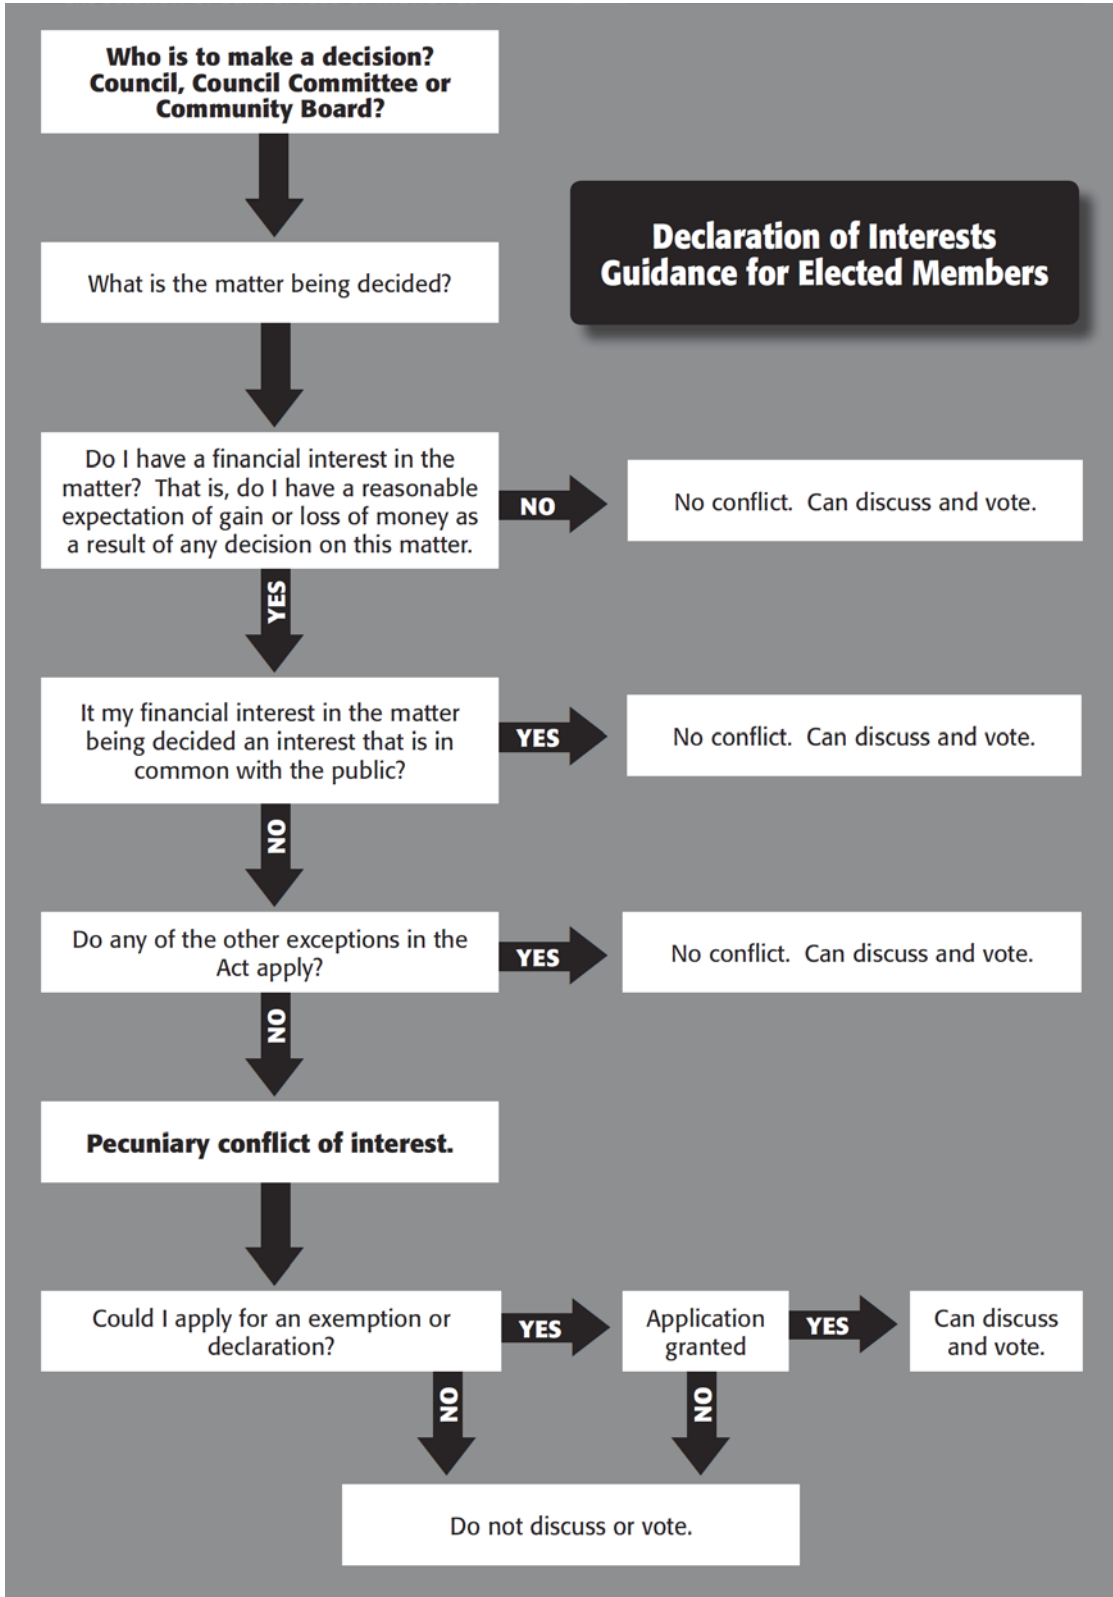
Who is to make a decision? Council, Council Committee or Community Board?

Declaration of Interests Guidance for Elected Members

What is the matter being decided?

Do I have a financial interest in the matter? That is, do I have a reasonable expectation of gain or loss of money as a result of any decision on this matter.

NO

No conflict. Can discuss and vote.

YES

It my financial interest in the matter being decided an interest that is in common with the public?

YES

No conflict. Can discuss and vote.

NO

Do any of the other exceptions in the Act apply?

YES

No conflict. Can discuss and vote.

NO

Pecuniary conflict of interest.

Could I apply for an exemption or declaration?

YES

Application granted

YES

Can discuss and vote.

NO

NO

Do not discuss or vote.